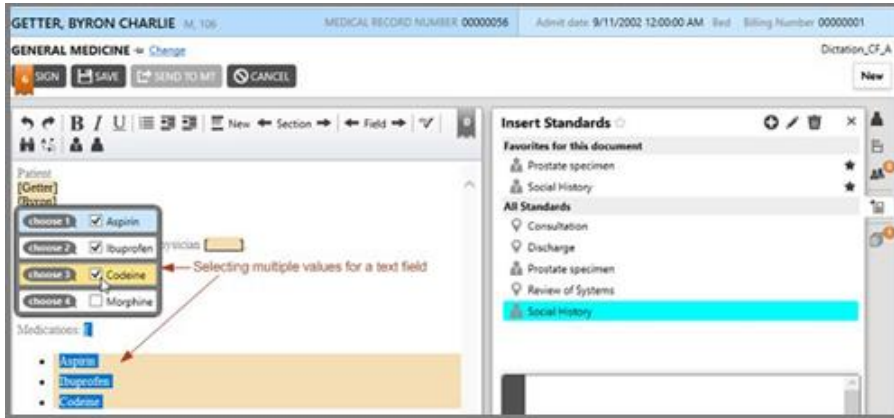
GETTER, BYRON CHARLIE M, 106 MEDICAL RECORD NUMBER 00000056 Admit date 9/11/2002 12:00:00 AM Bed Billing Number 00000001

GENERAL MEDICINE ↔ Change

Dictation_CF_A

SIGN SAVE SEND TO MT CANCEL

New

B I U New Section Field

Patient
[Getter]
[Byron]

choose 1 Aspirin
choose 2 Ibuprofen
choose 3 Codeine
choose 4 Morphine

physician

Selecting multiple values for a text field

Medications:

- Aspirin
- Ibuprofen
- Codeine

Insert Standards

Favorites for this document
Prostate specimen
Social History
All Standards
Consultation
Discharge
Prostate specimen
Review of Systems
Social History